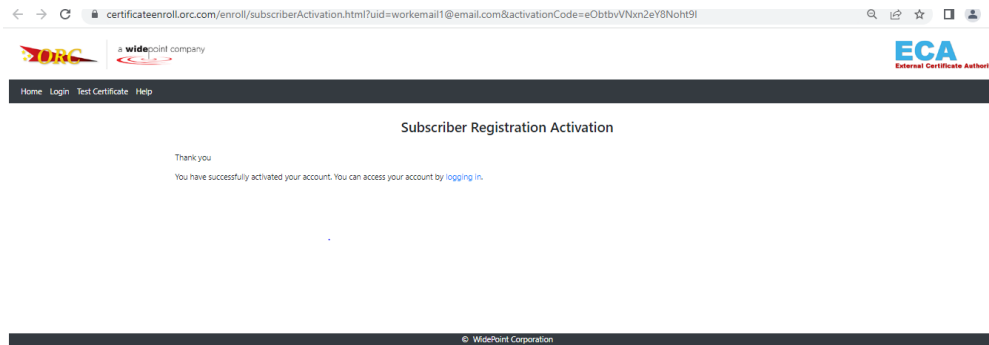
certificateenroll.orc.com/enroll/subscriberActivation.html?uid=workemail1@email.com&activationCode=eObtbvVNxn2eY8Noht9I

ORC a widepoint company

ECA External Certificate Authori

Home Login Test Certificate Help

Subscriber Registration Activation

Thank you

You have successfully activated your account. You can access your account by logging in.

© WidePoint Corporation